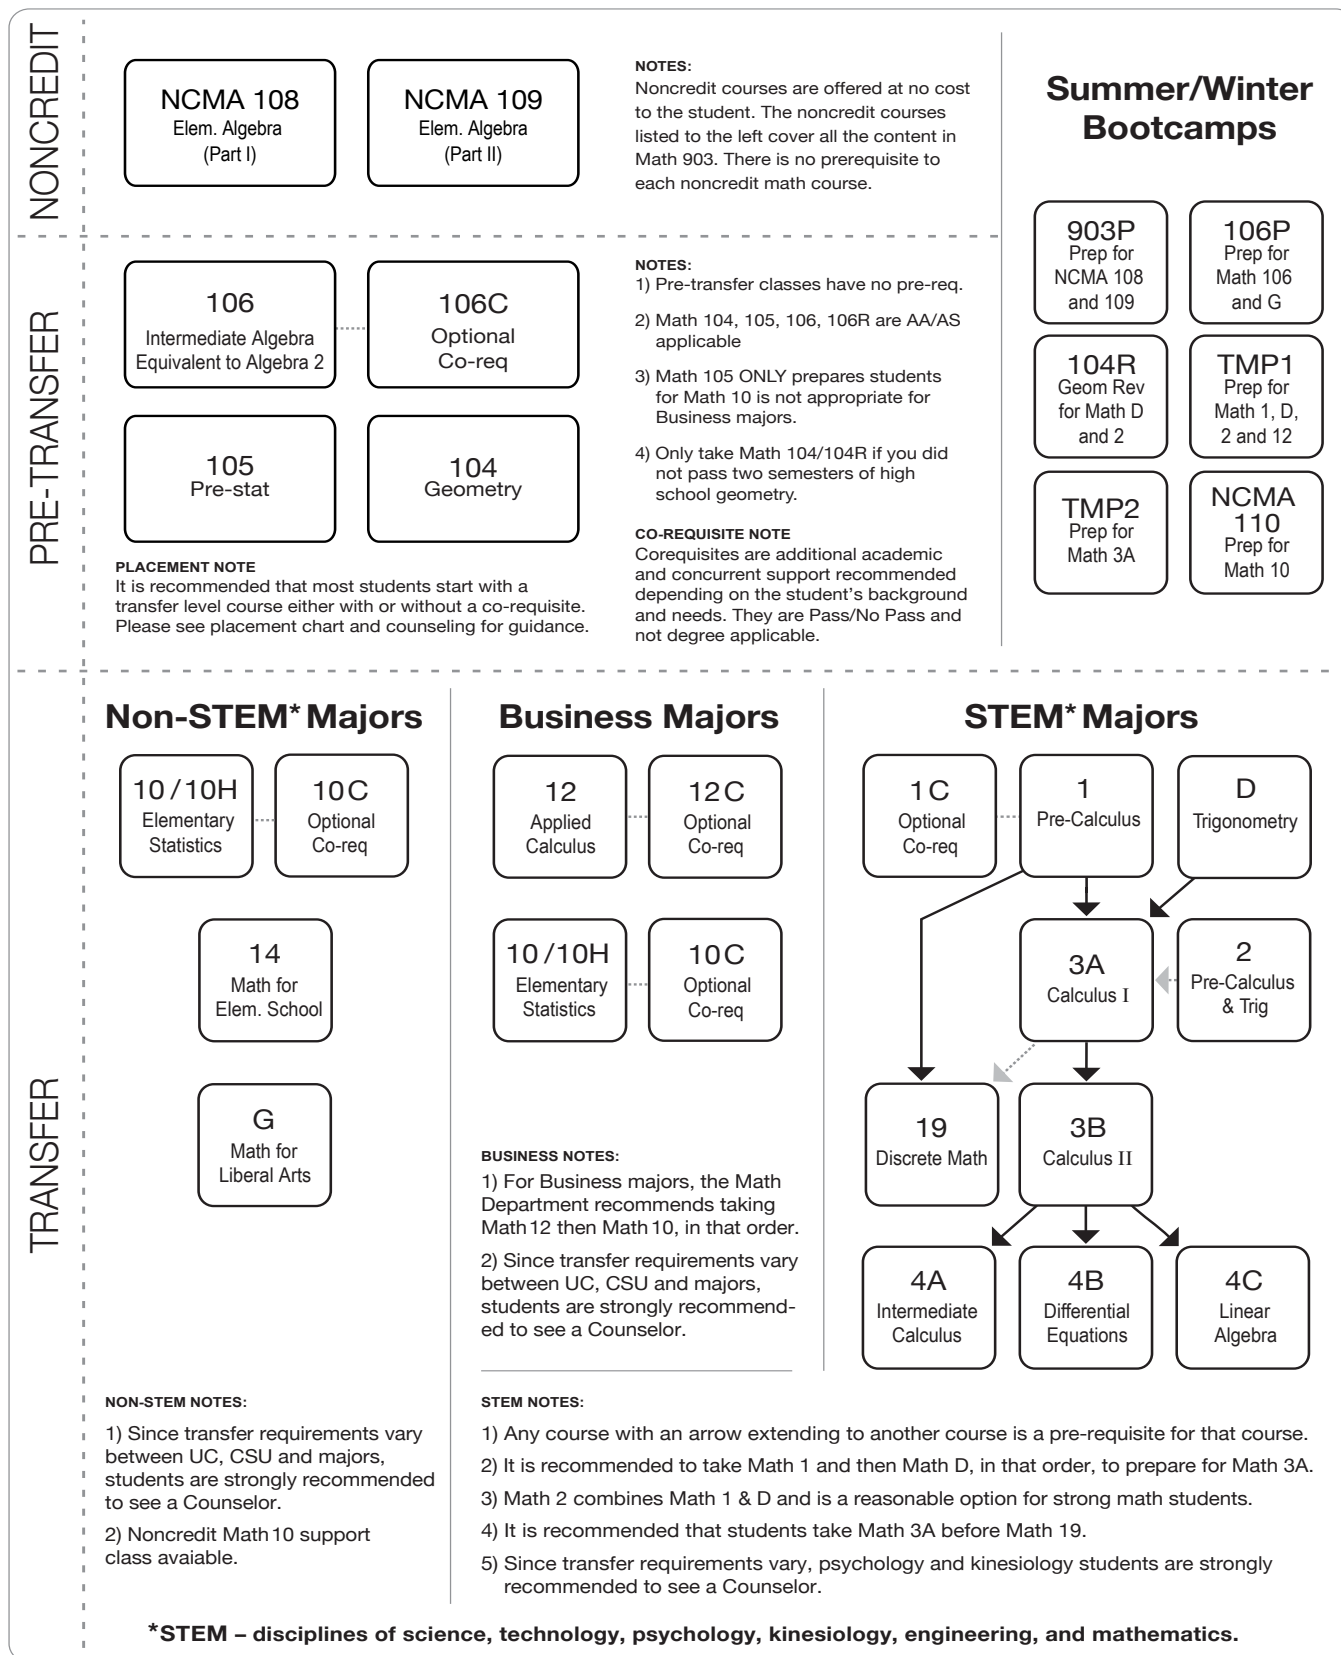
NONCREDIT

NCMA 108
Elem. Algebra
(Part I)

NCMA 109
Elem. Algebra
(Part II)

NOTES:
Noncredit courses are offered at no cost to the student. The noncredit courses listed to the left cover all the content in Math 903. There is no prerequisite to each noncredit math course.

Summer/Winter Bootcamps

903P
Prep for NCMA 108 and 109

106P
Prep for Math 106 and G

104R
Geom Rev for Math D and 2

TMP1
Prep for Math 1, D, 2 and 12

TMP2
Prep for Math 3A

NCMA 110
Prep for Math 10

PRE-TRANSFER

106
Intermediate Algebra
Equivalent to Algebra 2

106C
Optional
Co-req

105
Pre-stat

104
Geometry

PLACEMENT NOTE
It is recommended that most students start with a transfer level course either with or without a co-requisite. Please see placement chart and counseling for guidance.

NOTES:
1) Pre-transfer classes have no pre-req.
2) Math 104, 105, 106, 106R are AA/AS applicable
3) Math 105 ONLY prepares students for Math 10 is not appropriate for Business majors.
4) Only take Math 104/104R if you did not pass two semesters of high school geometry.

CO-REQUISITE NOTE
Corequisites are additional academic and concurrent support recommended depending on the student's background and needs. They are Pass/No Pass and not degree applicable.

TRANSFER

Non-STEM* Majors

10/10H
Elementary
Statistics

10C
Optional
Co-req

14
Math for
Elem. School

G
Math for
Liberal Arts

Business Majors

12
Applied
Calculus

12C
Optional
Co-req

10/10H
Elementary
Statistics

10C
Optional
Co-req

BUSINESS NOTES:
1) For Business majors, the Math Department recommends taking Math 12 then Math 10, in that order.
2) Since transfer requirements vary between UC, CSU and majors, students are strongly recommended to see a Counselor.

STEM* Majors

1C
Optional
Co-req

1
Pre-Calculus

D
Trigonometry

3A
Calculus I

2
Pre-Calculus
& Trig

19
Discrete Math

3B
Calculus II

4A
Intermediate
Calculus

4B
Differential
Equations

4C
Linear
Algebra

NON-STEM NOTES:
1) Since transfer requirements vary between UC, CSU and majors, students are strongly recommended to see a Counselor.
2) Noncredit Math 10 support class avaiable.

STEM NOTES:
1) Any course with an arrow extending to another course is a pre-requisite for that course.
2) It is recommended to take Math 1 and then Math D, in that order, to prepare for Math 3A.
3) Math 2 combines Math 1 & D and is a reasonable option for strong math students.
4) It is recommended that students take Math 3A before Math 19.
5) Since transfer requirements vary, psychology and kinesiology students are strongly recommended to see a Counselor.

*STEM – disciplines of science, technology, psychology, kinesiology, engineering, and mathematics.